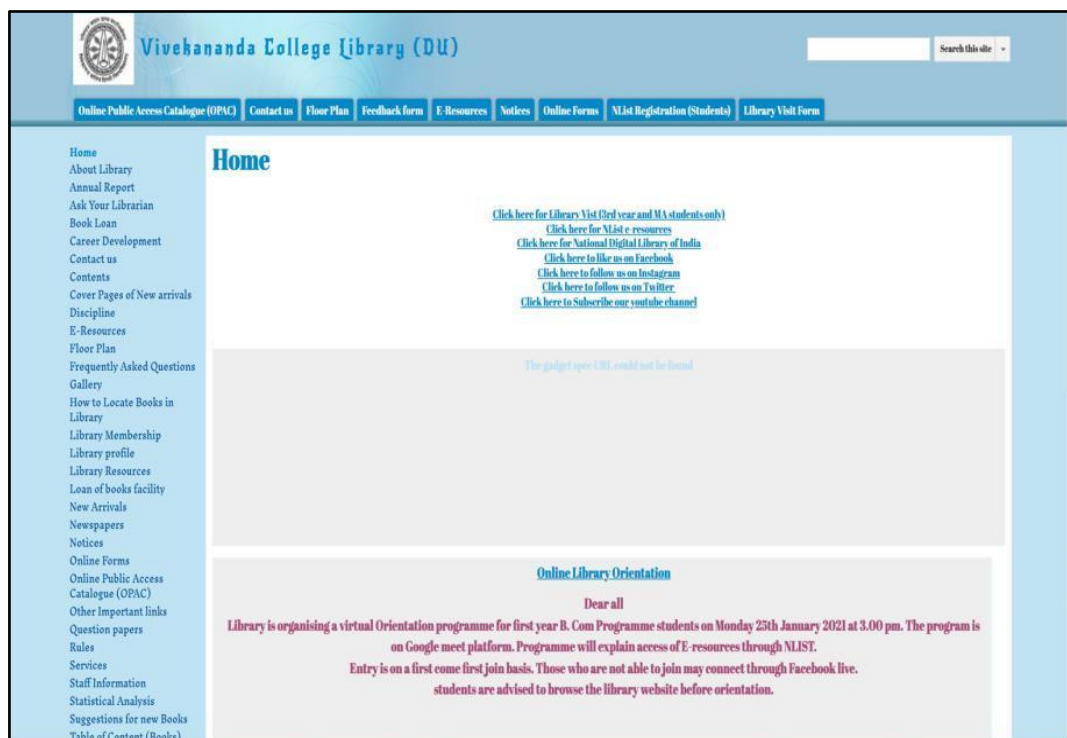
Vivekananda College Library (DU)

Search this site

Online Public Access Catalogue (OPAC) Contact us Floor Plan Feedback form E-Resources Notices Online Forms NList Registration (Students) Library Visit Form

Home
About Library
Annual Report
Ask Your Librarian
Book Loan
Career Development
Contact us
Contents
Cover Pages of New arrivals
Discipline
E-Resources
Floor Plan
Frequently Asked Questions
Gallery
How to Locate Books in Library
Library Membership
Library profile
Library Resources
Loan of books facility
New Arrivals
Newspapers
Notices
Online Forms
Online Public Access Catalogue (OPAC)
Other Important links
Question papers
Rules
Services
Staff Information
Statistical Analysis
Suggestions for new Books
Table of Content (Books)

Home

Click here for Library Vist (3rd year and MA students only)
Click here for NList e-resources
Click here for National Digital Library of India
Click here to like us on Facebook
Click here to follow us on Instagram
Click here to follow us on Twitter
Click here to Subscribe our youtube channel

The gadget spec URL could not be found

Online Library Orientation

Dear all

Library is organising a virtual Orientation programme for first year B. Com Programme students on Monday 25th January 2021 at 3.00 pm. The program is on Google meet platform. Programme will explain access of E-resources through NLIST.

Entry is on a first come first join basis. Those who are not able to join may connect through Facebook live.

students are advised to browse the library website before orientation.